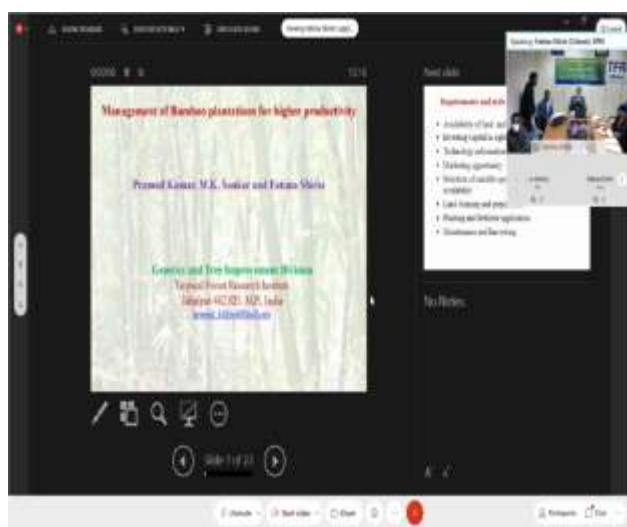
Management of Bamboo plantations for higher productivity

Pramod Kumar, M.K. Sonkar and Fatima Shirin

Genetics and Tree Improvement Division
Tropical Forest Research Institute
Jabalpur 482 021, M.P., India
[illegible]

Next slide

No Notes.

Slide 1 of 33

TFRI